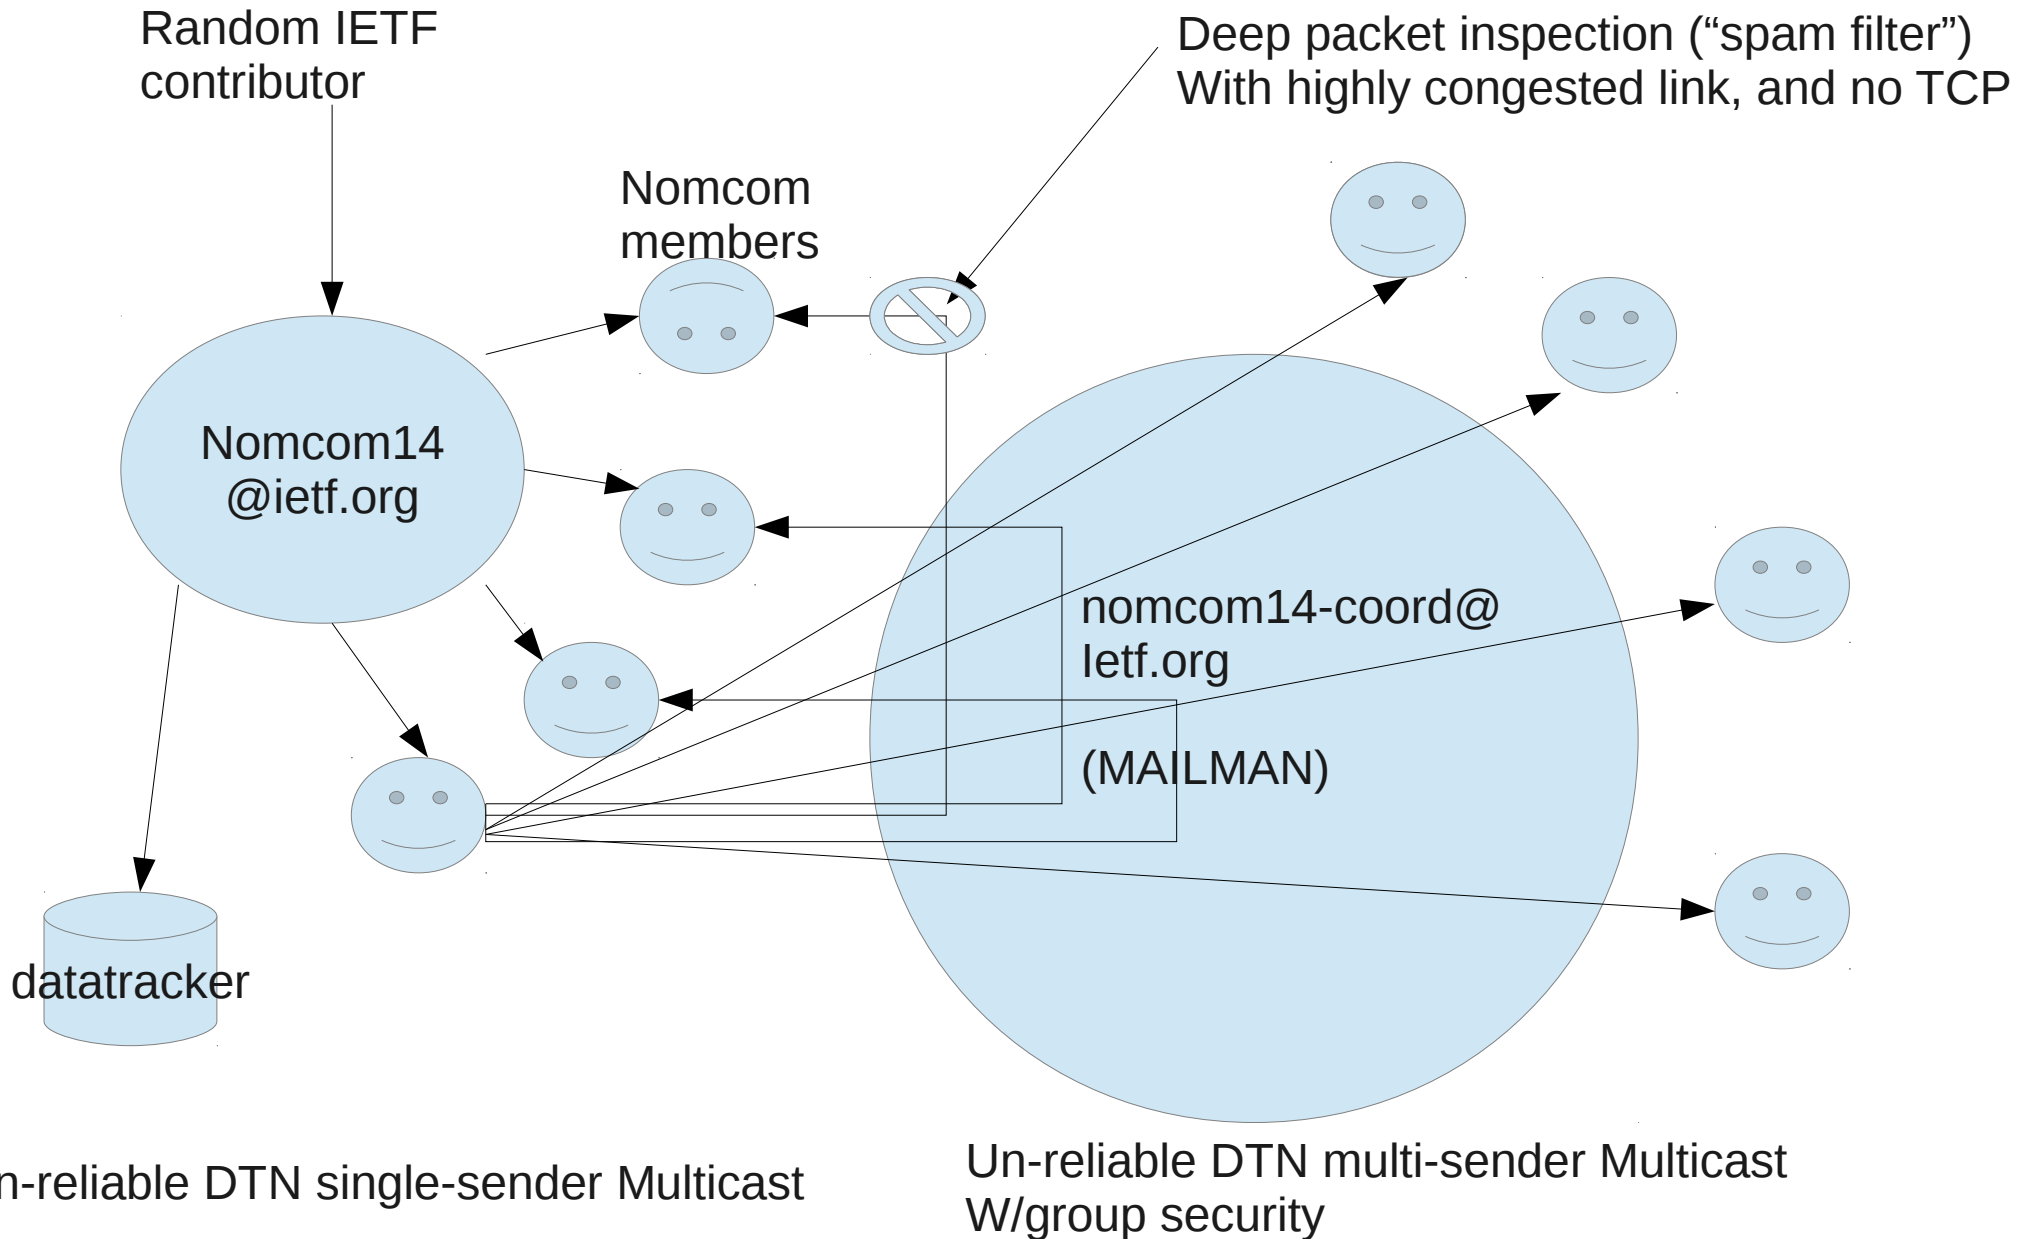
Random IETF contributor

Deep packet inspection (“spam filter”)
With highly congested link, and no TCP

Nomcom members

Nomcom14
@ietf.org

nomcom14-coord@
Ietf.org

(MAILMAN)

datatracker

n-reliable DTN single-sender Multicast

Un-reliable DTN multi-sender Multicast
W/group security